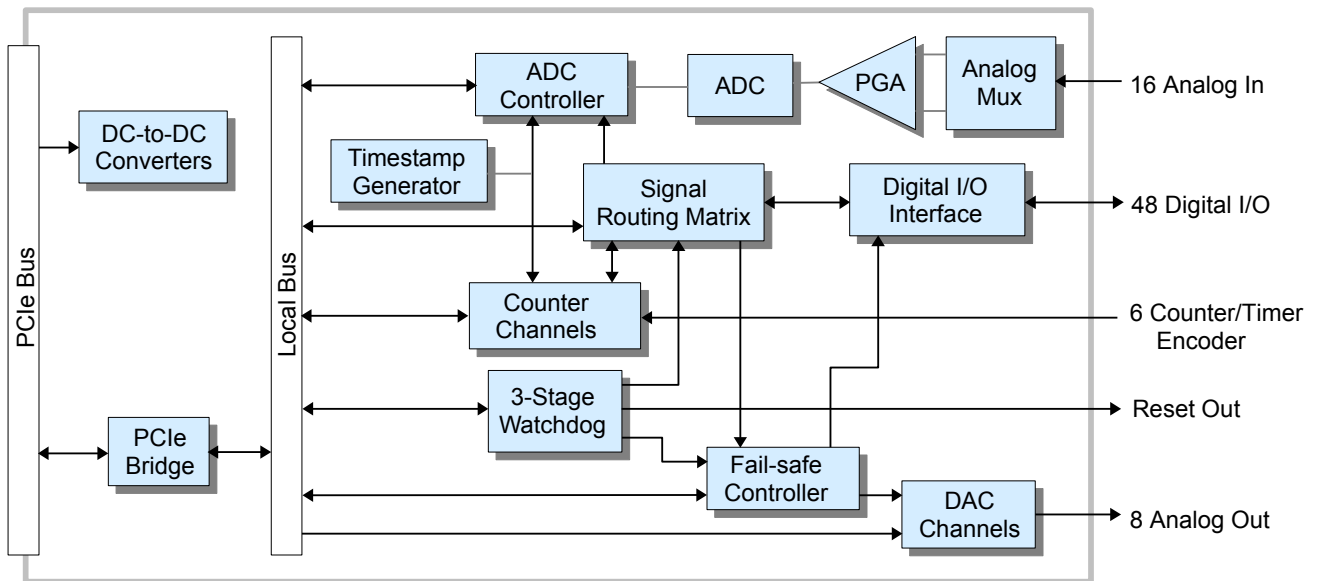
PCIe Bus

DC-to-DC Converters

PCIe Bridge

Local Bus

ADC Controller

ADC

PGA

Analog Mux

16 Analog In

Timestamp Generator

Signal Routing Matrix

Digital I/O Interface

48 Digital I/O

Counter Channels

6 Counter/Timer Encoder

3-Stage Watchdog

Reset Out

Fail-safe Controller

DAC Channels

8 Analog Out